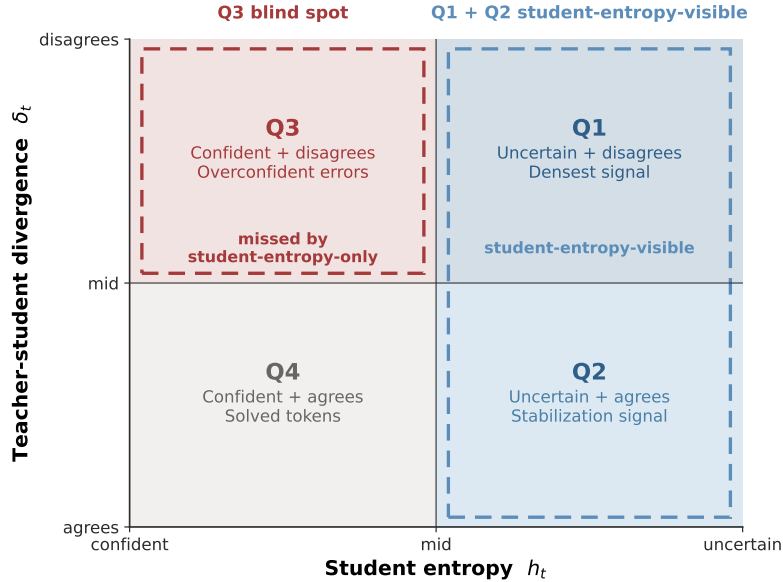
Q3 blind spot

Q1 + Q2 student-entropy-visible

Q3
Confident + disagrees
Overconfident errors

missed by
student-entropy-only

Q1
Uncertain + disagrees
Densest signal

student-entropy-visible

Q4
Confident + agrees
Solved tokens

Q2
Uncertain + agrees
Stabilization signal

disagrees

mid

agrees

Teacher-student divergence $\delta_t$

confident

mid

uncertain

Student entropy $h_t$